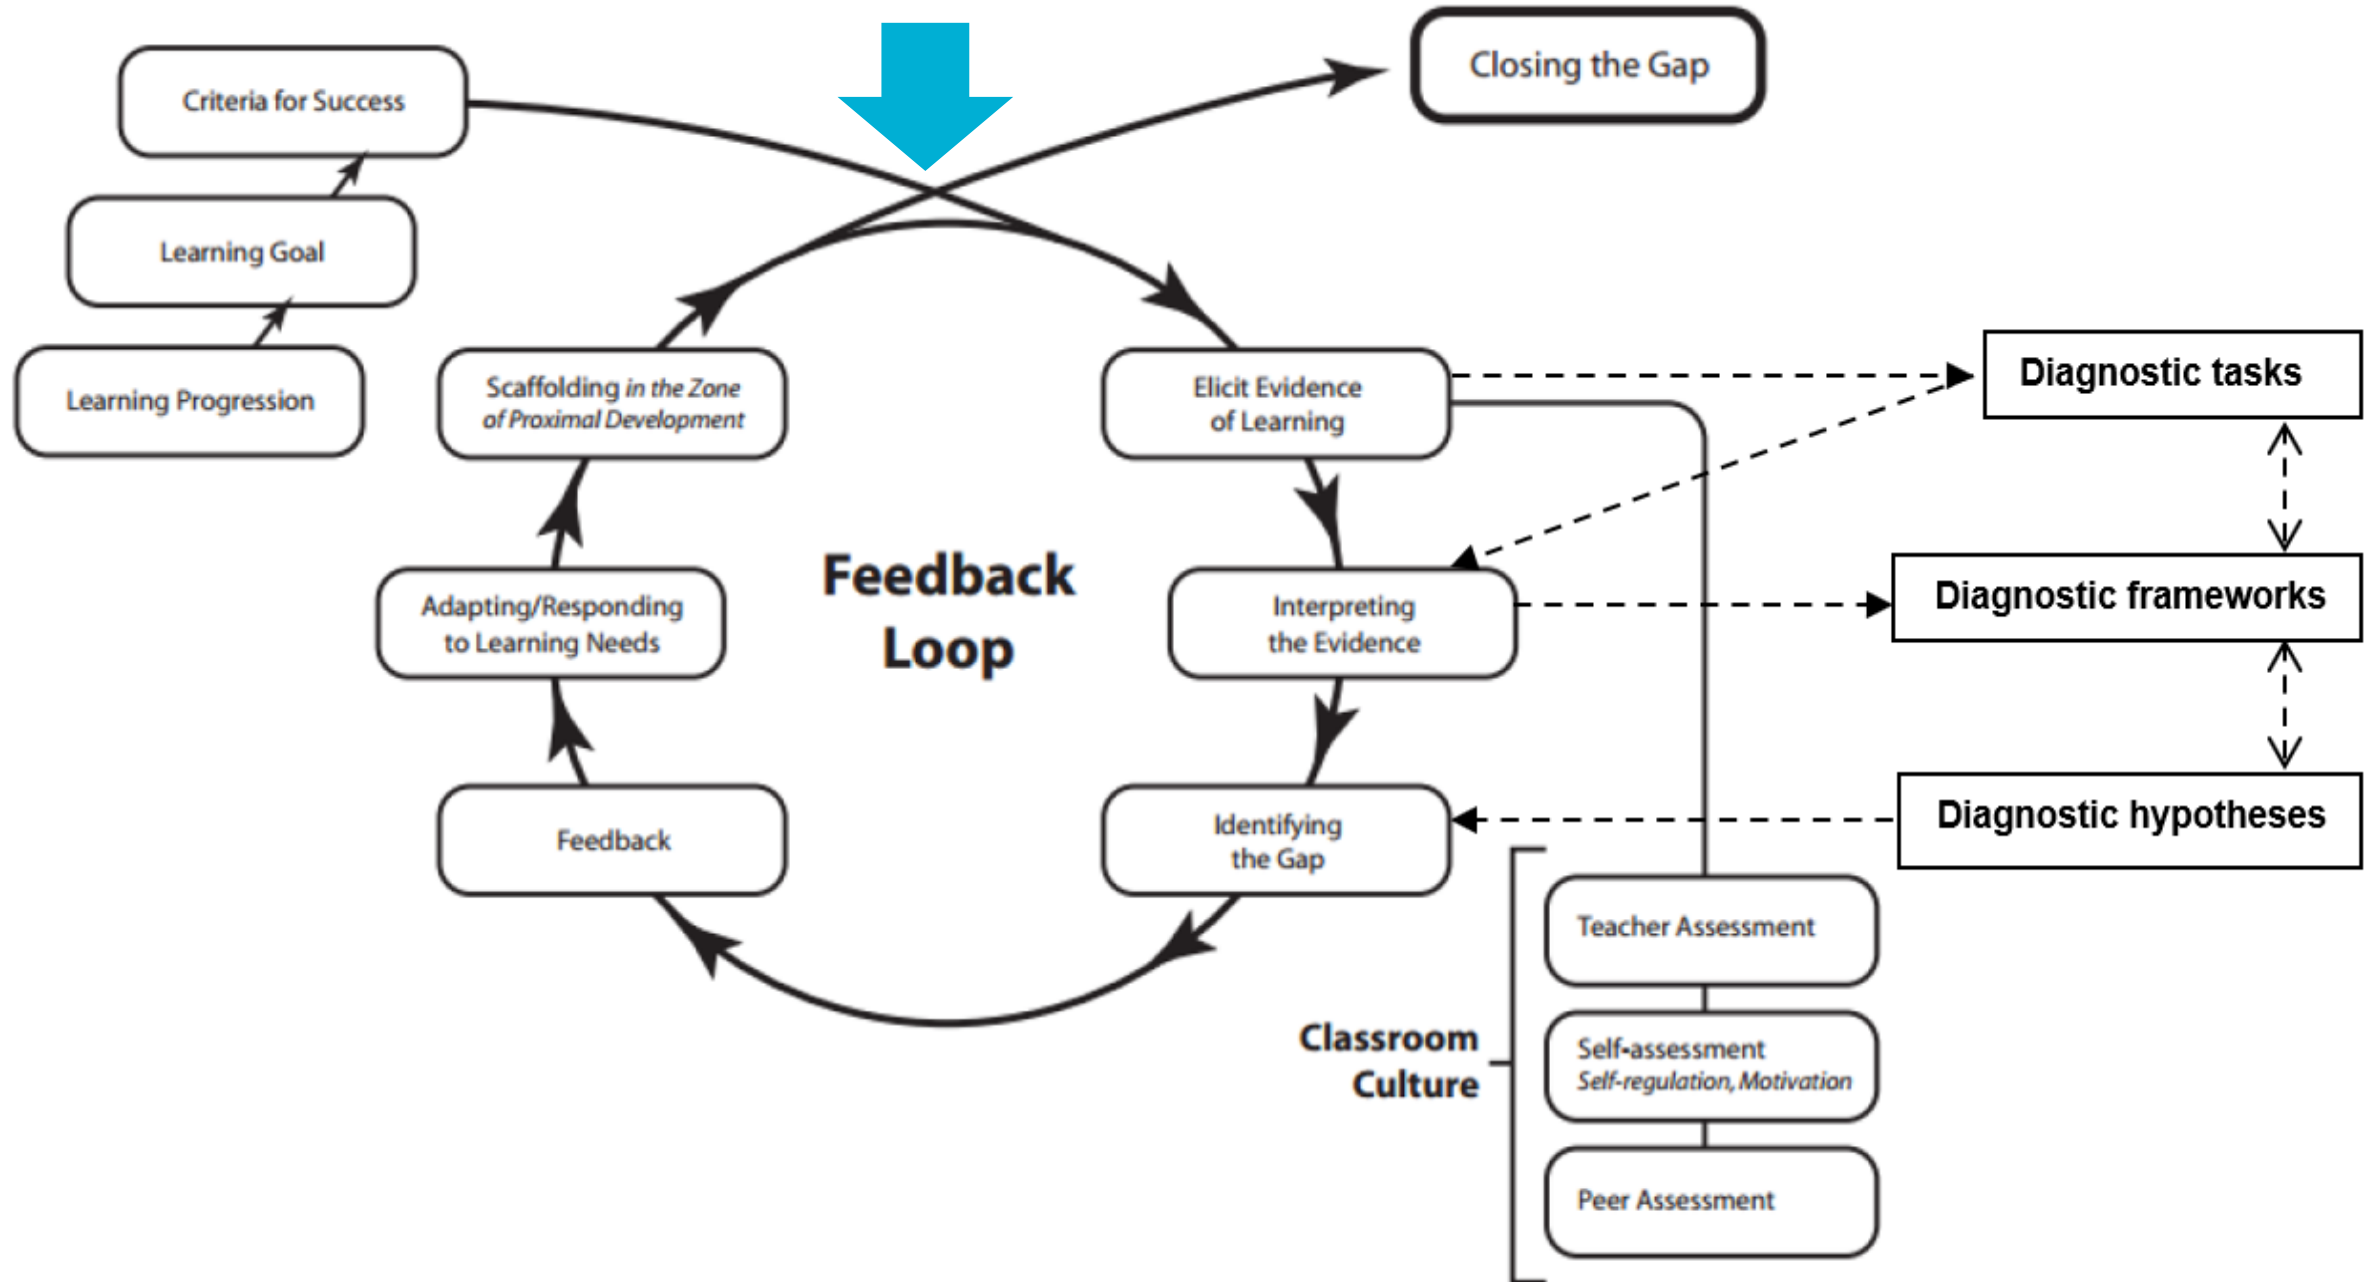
Criteria for Success

Learning Goal

Learning Progression

Closing the Gap

Scaffolding in the Zone of Proximal Development

Elicit Evidence of Learning

Diagnostic tasks

Feedback Loop

Adapting/Responding to Learning Needs

Interpreting the Evidence

Diagnostic frameworks

Feedback

Identifying the Gap

Diagnostic hypotheses

Teacher Assessment

Classroom Culture

Self-assessment
Self-regulation, Motivation

Peer Assessment